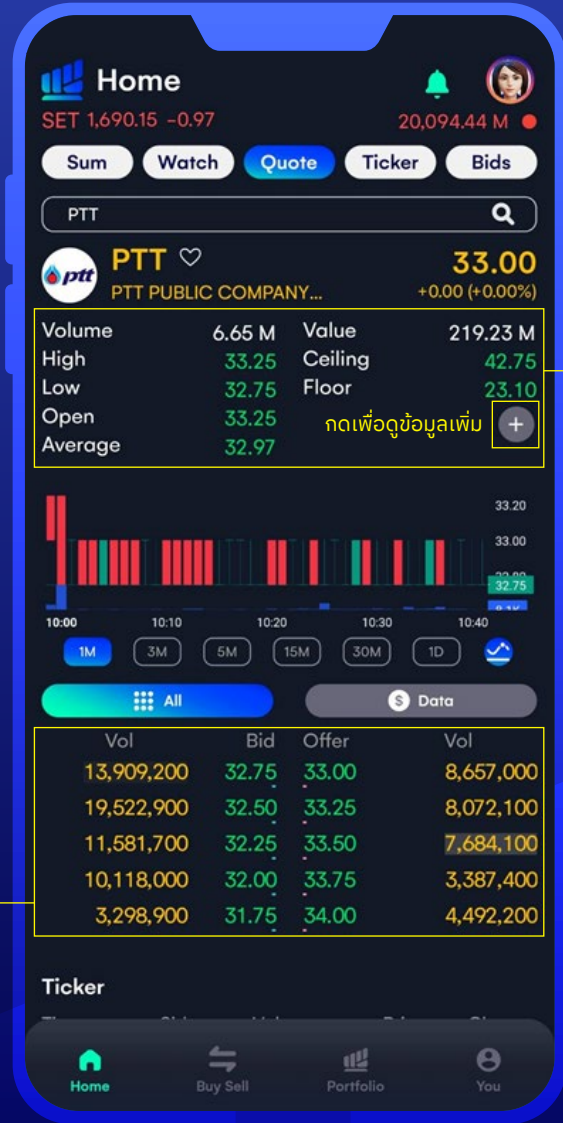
Home

SET 1,690.15 -0.97

20,094.44 M

Sum Watch Quote Ticker Bids

PTT

ptt

PTT

PTT PUBLIC COMPANY...

33.00

+0.00 (+0.00%)

| | | | |
|---|---|---|---|
| Volume | 6.65 M | Value | 219.23 M |
| High | 33.25 | Ceiling | 42.75 |
| Low | 32.75 | Floor | 23.10 |
| Open | 33.25 | | |
| Average | 32.97 | | |

กดเพื่อดูข้อมูลเพิ่ม

33.20
33.00
32.75
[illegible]

10:00 10:10 10:20 10:30 10:40

1M 3M 5M 15M 30M 1D

All

Data

| Vol | Bid | Offer | Vol |
|---|---|---|---|
| 13,909,200 | 32.75 | 33.00 | 8,657,000 |
| 19,522,900 | 32.50 | 33.25 | 8,072,100 |
| 11,581,700 | 32.25 | 33.50 | 7,684,100 |
| 10,118,000 | 32.00 | 33.75 | 3,387,400 |
| 3,298,900 | 31.75 | 34.00 | 4,492,200 |

Ticker

Home Buy Sell Portfolio You